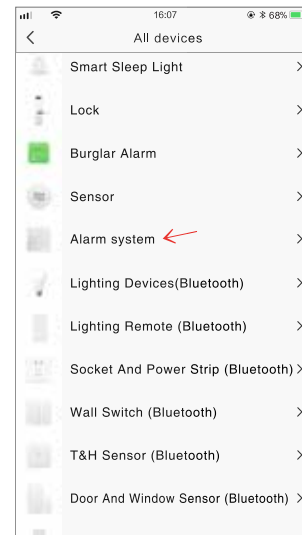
16:07
68%
<
All devices
Smart Sleep Light
>
Lock
>
Burglar Alarm
>
Sensor
>
Alarm system
>
Lighting Devices(Bluetooth)
>
Lighting Remote (Bluetooth)
>
Socket And Power Strip (Bluetooth)
>
Wall Switch (Bluetooth)
>
T&H Sensor (Bluetooth)
>
Door And Window Sensor (Bluetooth)
>